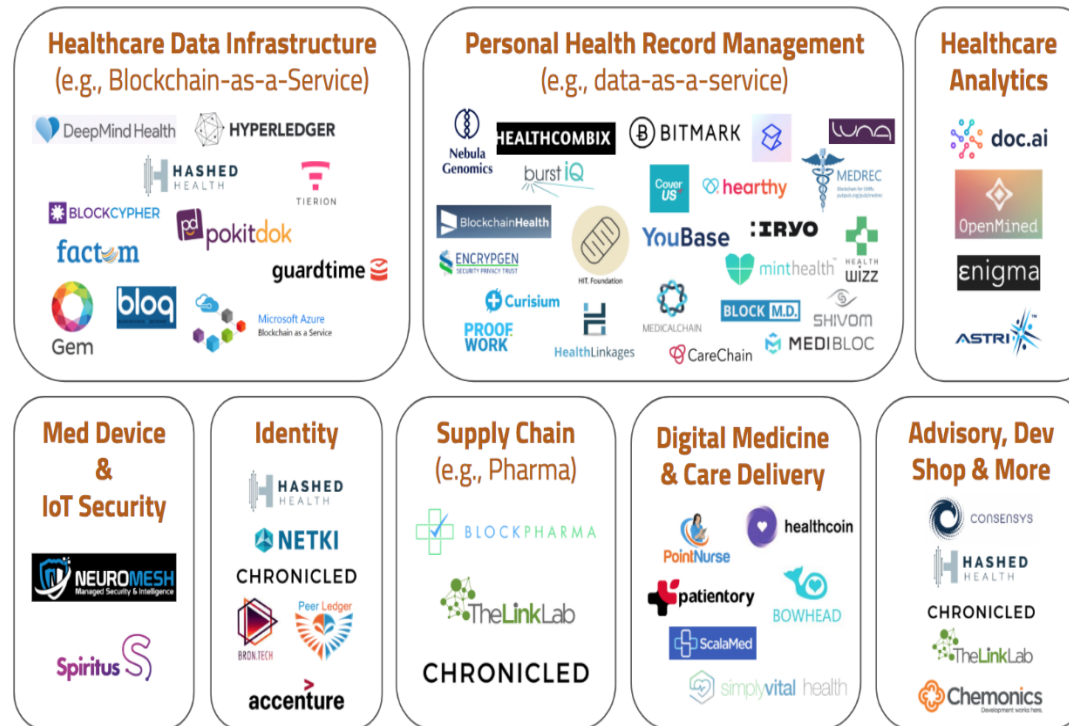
Healthcare Data Infrastructure
(e.g., Blockchain-as-a-Service)

DeepMind Health
HYPERLEDGER
HASHED HEALTH
TIERION
BLOCKCYPHER
pokitdok
factom
guardtime
Gem
bloq
Microsoft Azure
Blockchain as a Service

Personal Health Record Management
(e.g., data-as-a-service)

Nebula Genomics
HEALTHCOMBIX
BITMARK
luna
burstIQ
Cover US
hearthy
MEDREC
BlockchainHealth
HIT. Foundation
YouBase
IRYO
HEALTH WIZZ
ENCRYPGEN
SECURITY PRIVACY TRUST
minthealth
Curisium
MEDICALCHAIN
BLOCK M.D.
SHIVOM
PROOF WORK
HealthLinkages
CareChain
MEDIBLOC

Healthcare Analytics

doc.ai
OpenMined
enigma
ASTRI

Med Device & IoT Security

NEUROMESH
Managed Security & Intelligence
Spiritus

Identity

HASHED HEALTH
NETKI
CHRONICLED
BRON.TECH
Peer Ledger
accenture

Supply Chain
(e.g., Pharma)

BLOCKPHARMA
TheLinkLab
CHRONICLED

Digital Medicine & Care Delivery

PointNurse
healthcoin
patientory
BOWHEAD
ScalaMed
simplyvital health

Advisory, Dev Shop & More

CONSENSYS
HASHED HEALTH
CHRONICLED
TheLinkLab
Chemonics
Development works here.